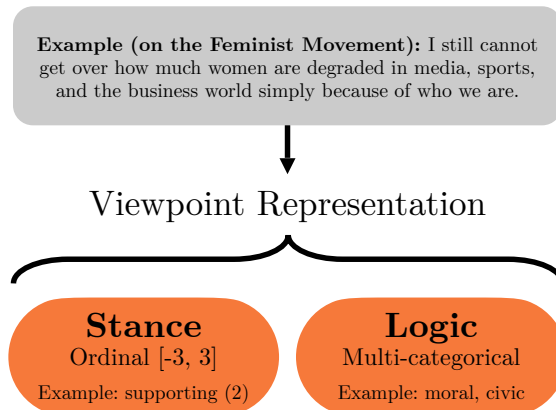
**Example (on the Feminist Movement):** I still cannot get over how much women are degraded in media, sports, and the business world simply because of who we are.

Viewpoint Representation

**Stance**
Ordinal [-3, 3]
Example: supporting (2)

**Logic**
Multi-categorical
Example: moral, civic